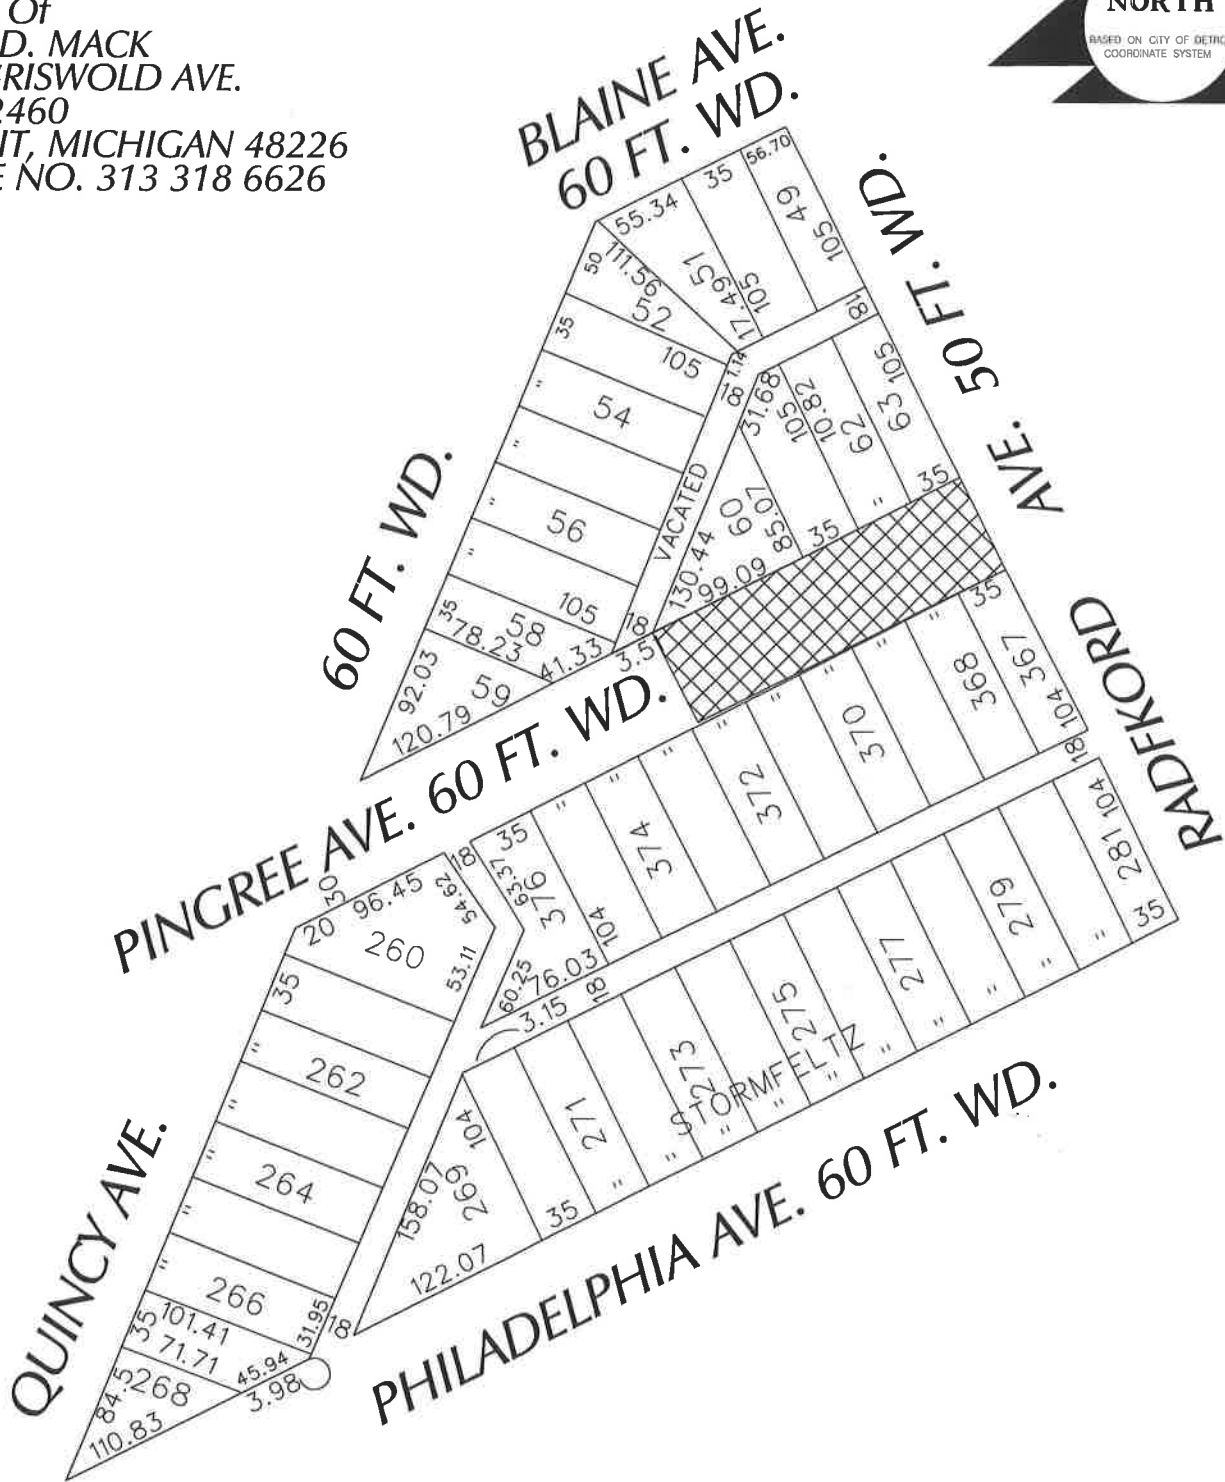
Of
D. MACK
RISWOLD AVE.
2460
IT, MICHIGAN 48226
E NO. 313 318 6626

NORTH
BASED ON CITY OF DETRO
COORDINATE SYSTEM

BLAINE AVE.
60 FT. WD.

60 FT. WD.

50 FT. WD.

AVE.

RADFKORD

PINGREE AVE. 60 FT. WD.

QUINCY AVE.

PHILADELPHIA AVE. 60 FT. WD.

VACATED

STORMFELTZ

55.34 35 56.70
50 111.56 51 17.49 105 49 105
52 105 18 1.14
35 54
31.68 105 10.82 62 63 105 18
56
130.44 60 99.09 85.07 35 35
35 78.23 58 105 18 41.33 3.5
92.03 120.79 59
35 368 367 104 18
370
372
374
63.37 35 376 104
30 20 96.45 54.62 18 260 53.11
60.25 76.03 3.15 18
35 262
264
266
35 101.41 71.71 31.95 18
84.5 268 110.83 45.94 3.98
104 158.07 269 122.07 35
271
273
275
277
279
281 104 35